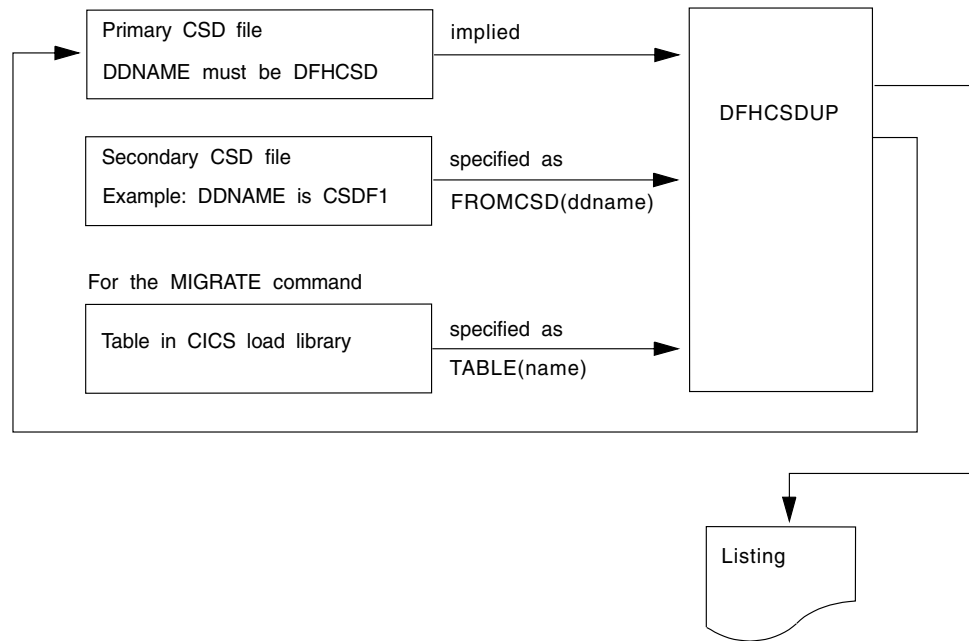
Primary CSD file

DDNAME must be DFHCSD

implied

DFHCSDUP

Secondary CSD file

Example: DDNAME is CSDF1

specified as

FROMCSD(ddname)

For the MIGRATE command

Table in CICS load library

specified as

TABLE(name)

Listing